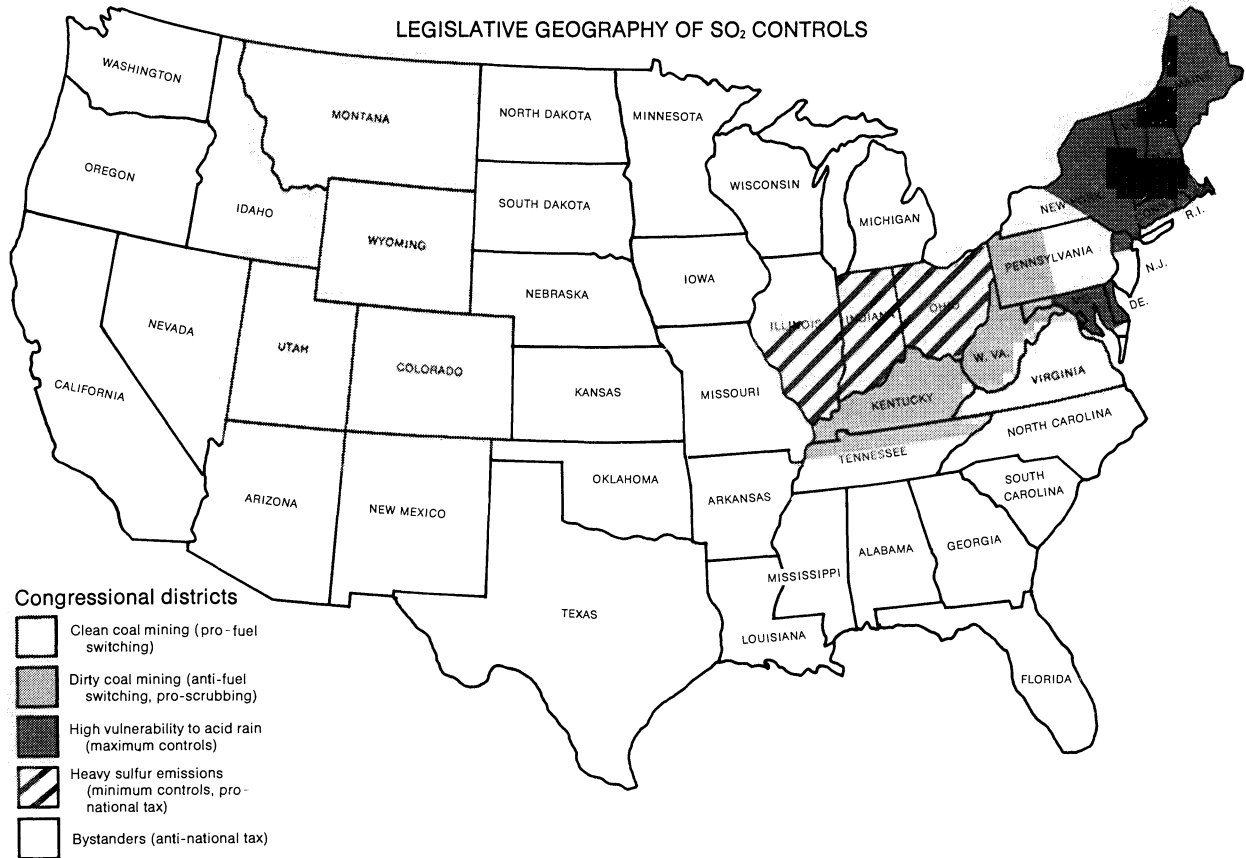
LEGISLATIVE GEOGRAPHY OF $SO_2$ CONTROLS

WASHINGTON
MONTANA
NORTH DAKOTA
MINNESOTA
OREGON
IDAHO
WYOMING
SOUTH DAKOTA
WISCONSIN
MICHIGAN
NEW
R.I.
PENNSYLVANIA
N.J.
DE.
IOWA
NEBRASKA
NEVADA
ILLINOIS
INDIANA
OHIO
W. VA.
UTAH
COLORADO
CALIFORNIA
KANSAS
MISSOURI
KENTUCKY
VIRGINIA
NORTH CAROLINA
TENNESSEE
OKLAHOMA
ARIZONA
NEW MEXICO
ARKANSAS
SOUTH CAROLINA
ALABAMA
GEORGIA
MISSISSIPPI
TEXAS
LOUISIANA
FLORIDA

Congressional districts
Clean coal mining (pro-fuel switching)
Dirty coal mining (anti-fuel switching, pro-scrubbing)
High vulnerability to acid rain (maximum controls)
Heavy sulfur emissions (minimum controls, pro-national tax)
Bystanders (anti-national tax)